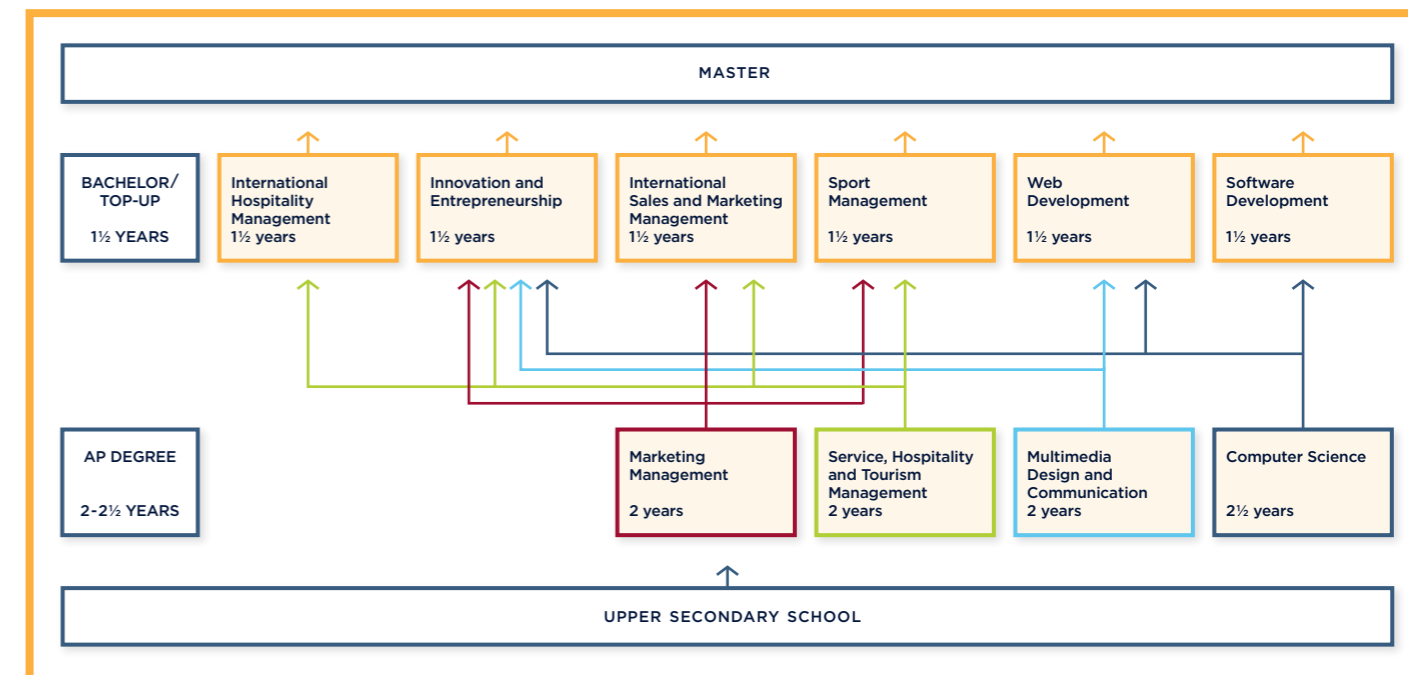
MASTER

BACHELOR/ TOP-UP

1½ YEARS

International Hospitality Management
1½ years

Innovation and Entrepreneurship
1½ years

International Sales and Marketing Management
1½ years

Sport Management
1½ years

Web Development
1½ years

Software Development
1½ years

AP DEGREE

2-2½ YEARS

Marketing Management
2 years

Service, Hospitality and Tourism Management
2 years

Multimedia Design and Communication
2 years

Computer Science
2½ years

UPPER SECONDARY SCHOOL